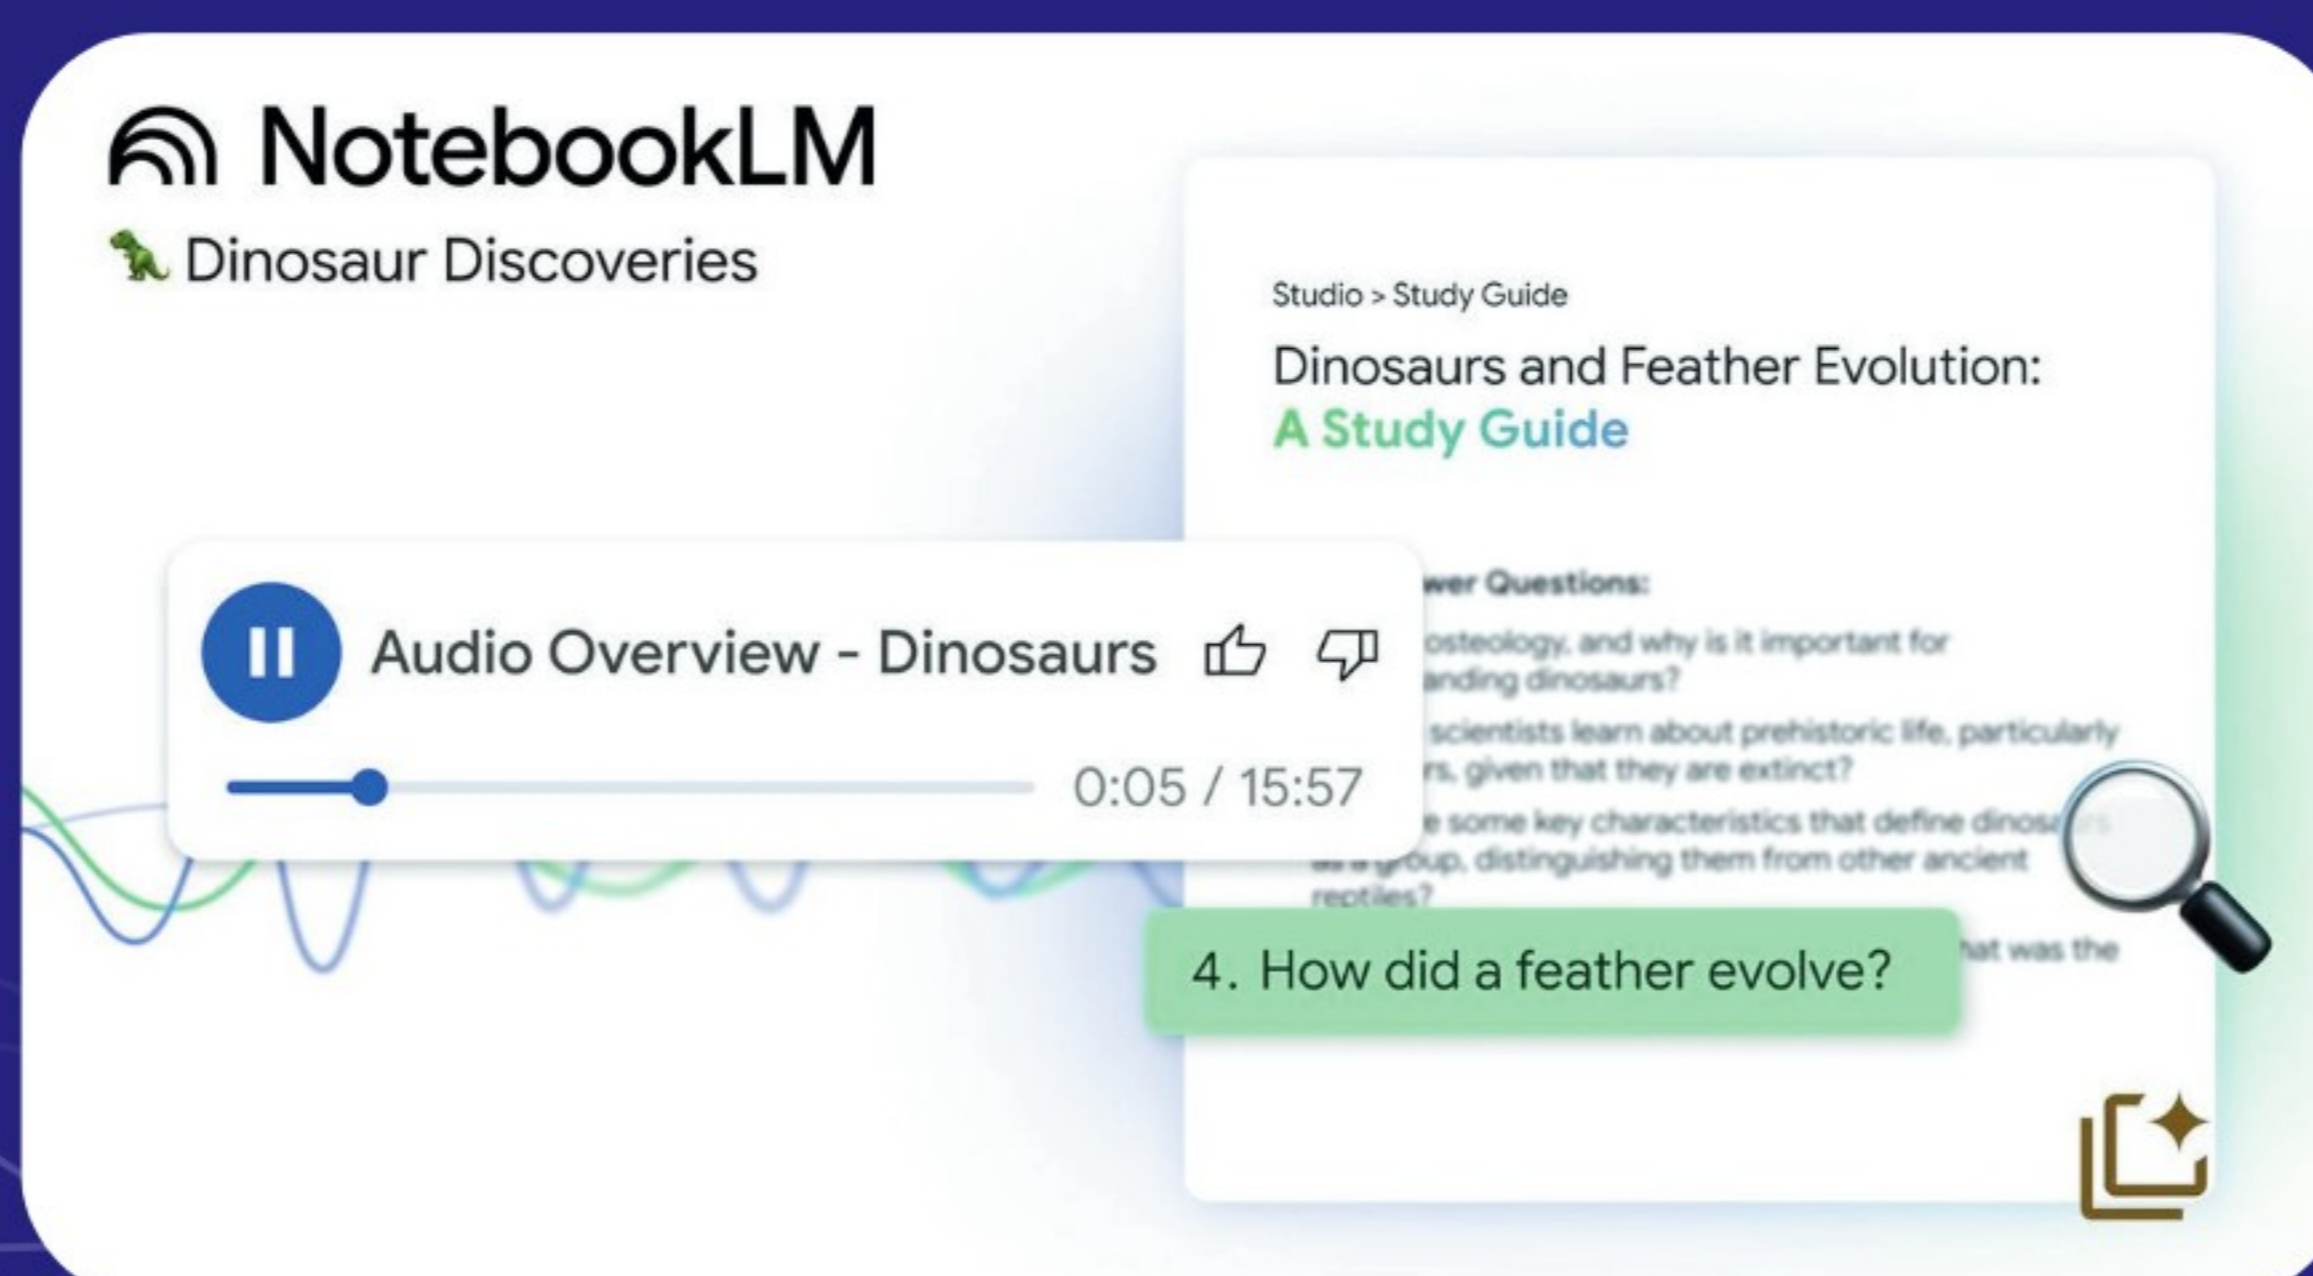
NotebookLM

🦖 Dinosaur Discoveries

Studio > Study Guide

Dinosaurs and Feather Evolution: A Study Guide

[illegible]wer Questions:

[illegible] osteology, and why is it important for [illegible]anding dinosaurs?

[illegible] scientists learn about prehistoric life, particularly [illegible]rs, given that they are extinct?

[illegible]e some key characteristics that define dinosa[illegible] as a group, distinguishing them from other ancient reptiles?

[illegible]hat was the

Audio Overview - Dinosaurs

0:05 / 15:57

4. How did a feather evolve?